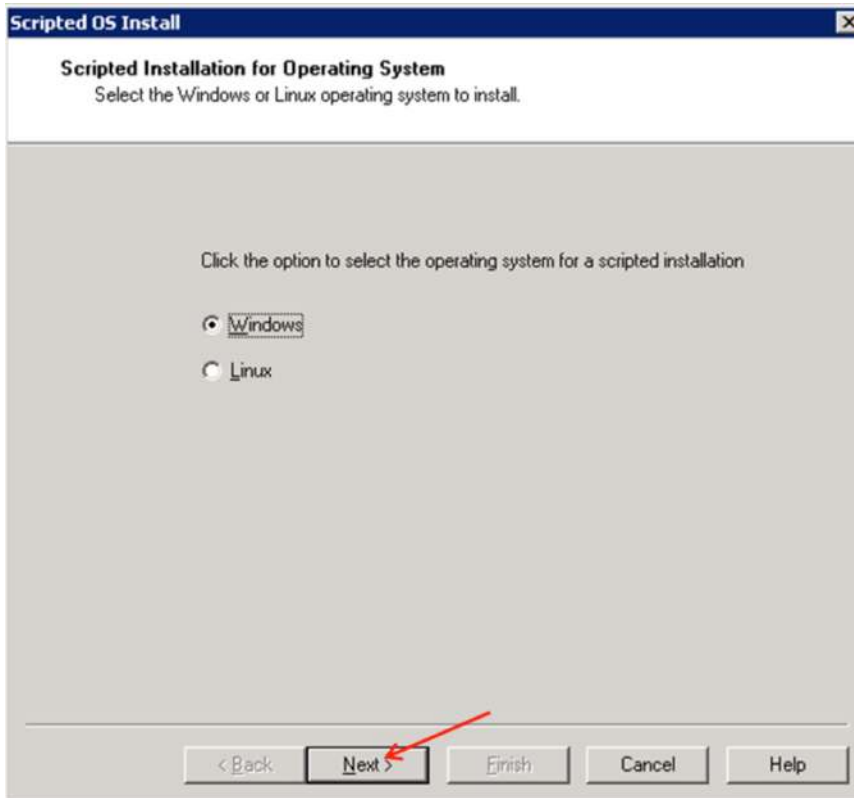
Scripted OS Install

Scripted Installation for Operating System
Select the Windows or Linux operating system to install.

Click the option to select the operating system for a scripted installation

Windows

Linux

< Back | Next > | Finish | Cancel | Help